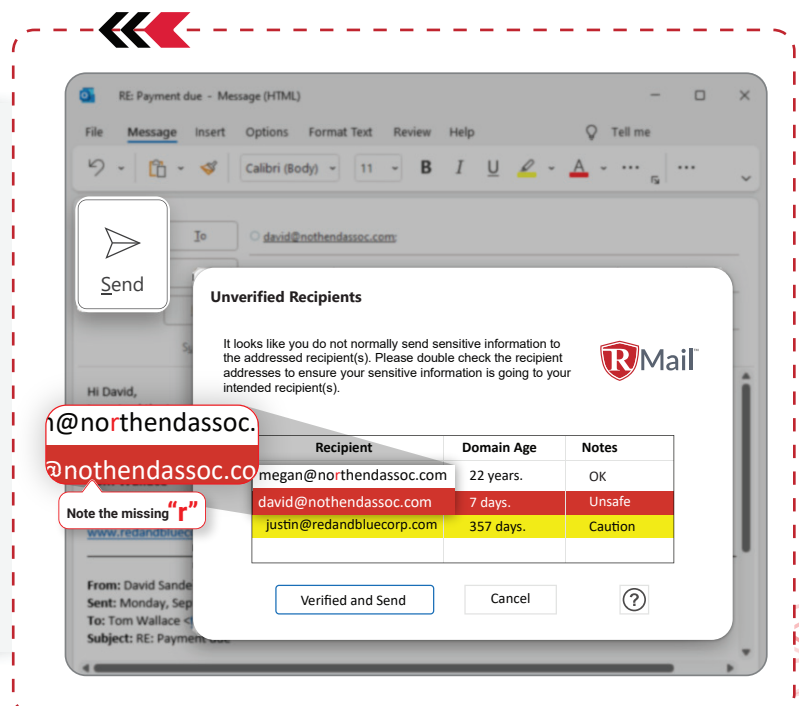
RE: Payment due - Message (HTML)

File Message Insert Options Format Text Review Help Tell me

Calibri (Body) 11 B I U A

Send

To

david@nothendassoc.com;

Hi David,

www.redandbluec

From: David Sande
Sent: Monday, Sep
To: Tom Wallace <
Subject: RE: Payment due

Unverified Recipients

It looks like you do not normally send sensitive information to the addressed recipient(s). Please double check the recipient addresses to ensure your sensitive information is going to your intended recipient(s).

RMail

| Recipient | Domain Age | Notes |
|---|---|---|
| megan@northendassoc.com | 22 years. | OK |
| david@nothendassoc.com | 7 days. | Unsafe |
| justin@redandbluecorp.com | 357 days. | Caution |
| | | |

Verified and Send

Cancel

?

n@northendassoc.

@nothendassoc.co

Note the missing "r"